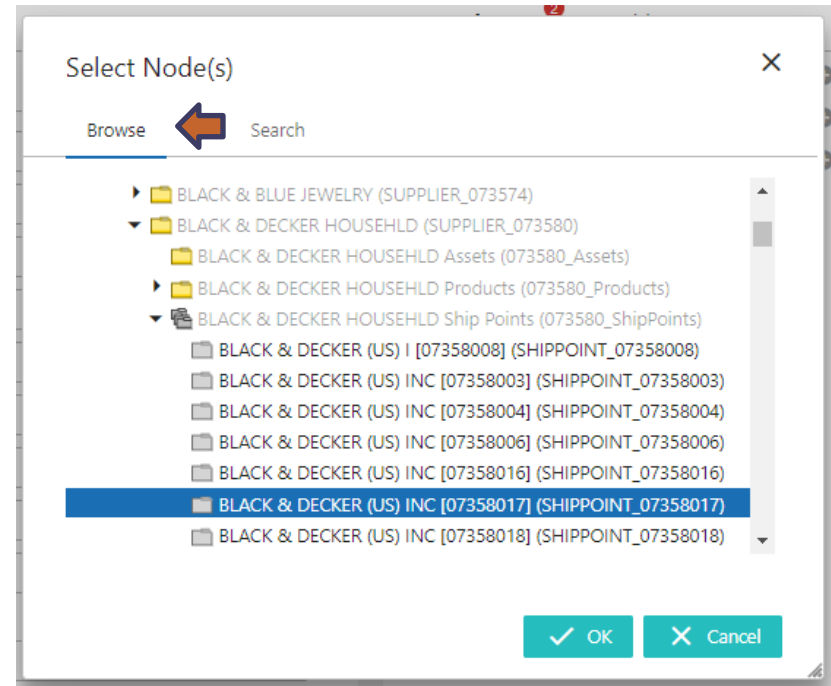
Select Node(s)

×

Browse

Search

BLACK & BLUE JEWELRY (SUPPLIER_073574)

BLACK & DECKER HOUSEHLD (SUPPLIER_073580)

BLACK & DECKER HOUSEHLD Assets (073580_Assets)

BLACK & DECKER HOUSEHLD Products (073580_Products)

BLACK & DECKER HOUSEHLD Ship Points (073580_ShipPoints)

BLACK & DECKER (US) I [07358008] (SHIPPOINT_07358008)

BLACK & DECKER (US) INC [07358003] (SHIPPOINT_07358003)

BLACK & DECKER (US) INC [07358004] (SHIPPOINT_07358004)

BLACK & DECKER (US) INC [07358006] (SHIPPOINT_07358006)

BLACK & DECKER (US) INC [07358016] (SHIPPOINT_07358016)

BLACK & DECKER (US) INC [07358017] (SHIPPOINT_07358017)

BLACK & DECKER (US) INC [07358018] (SHIPPOINT_07358018)

OK

Cancel